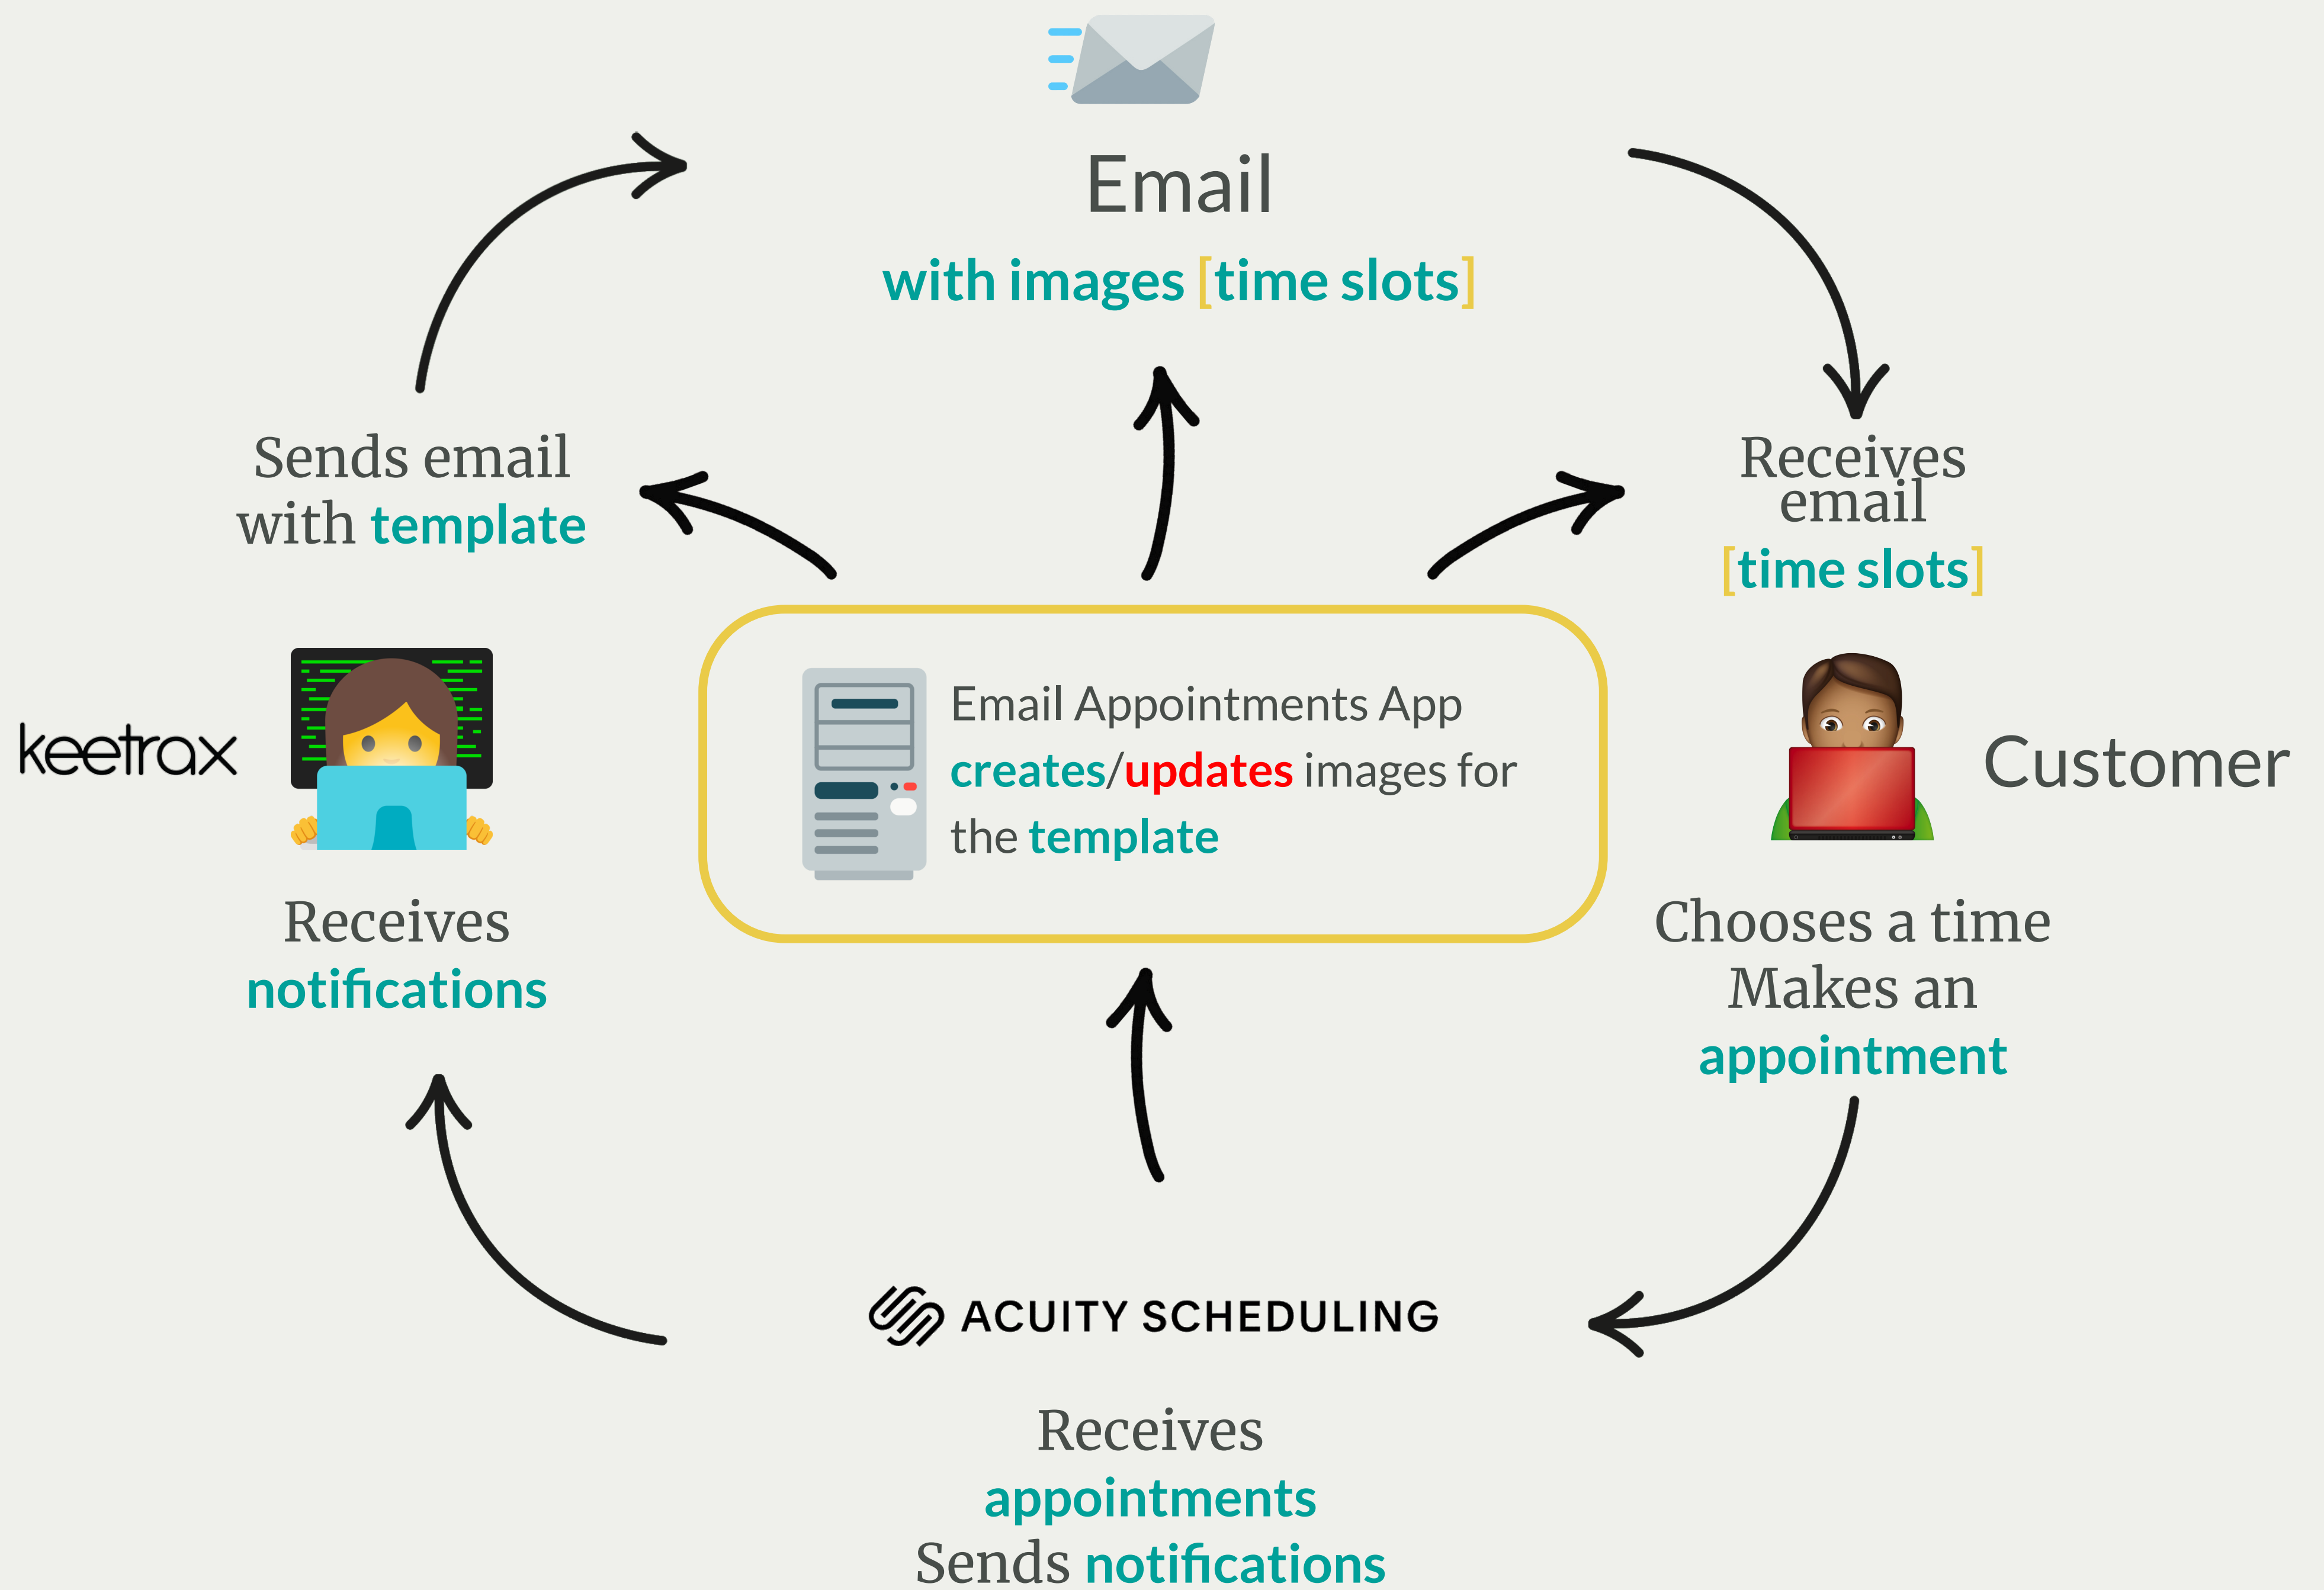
Email
with images [time slots]

Sends email with template

Receives email [time slots]

keetrax

Email Appointments App creates/updates images for the template

Customer

Receives notifications

Chooses a time
Makes an appointment

ACUITY SCHEDULING

Receives appointments
Sends notifications